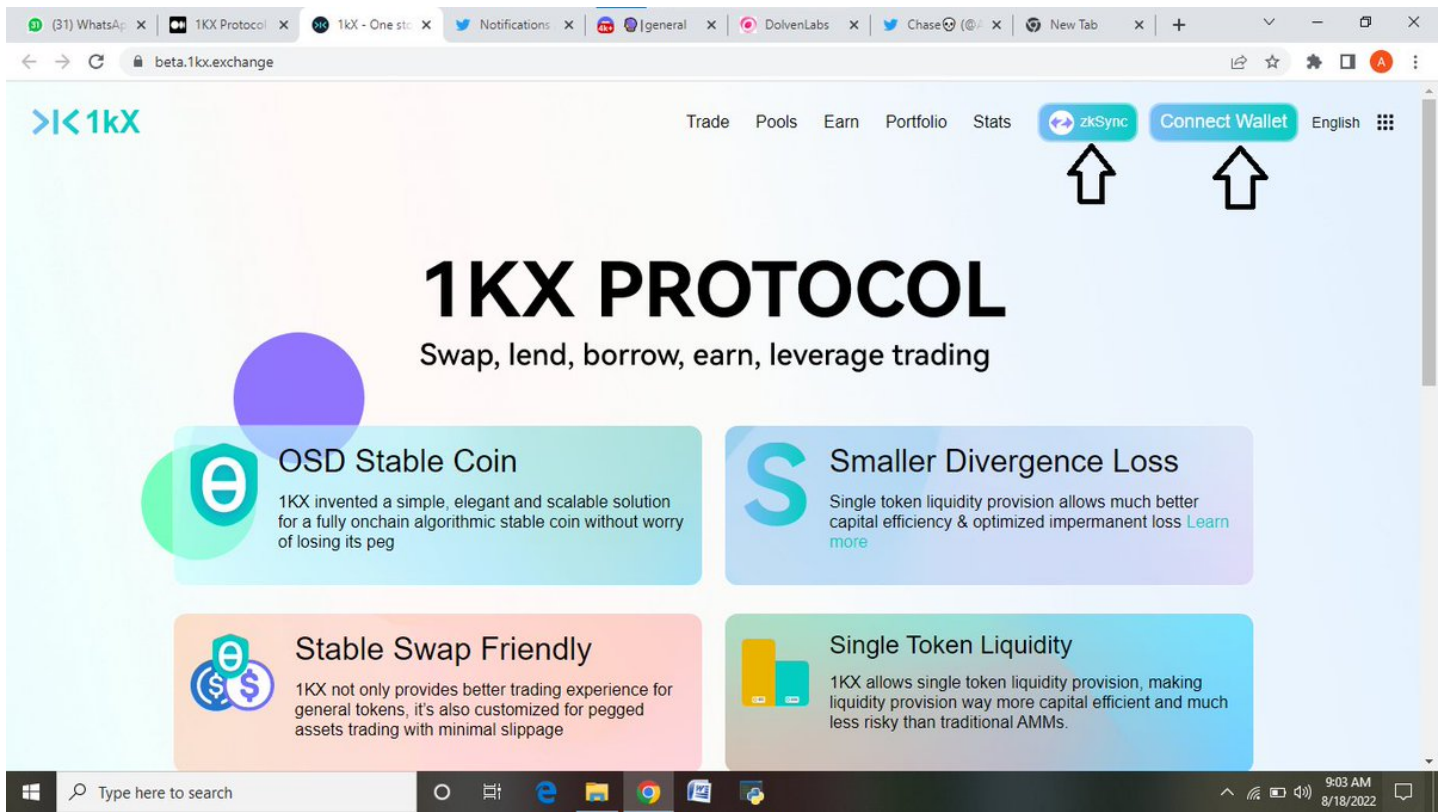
(31) WhatsAp ×
1KX Protocol ×
1kX - One sto ×
Notifications ×
|general ×
DolvenLabs ×
Chase (@ ×
New Tab ×
+

beta.1kx.exchange

1kX

Trade Pools Earn Portfolio Stats zkSync Connect Wallet English

1KX PROTOCOL

Swap, lend, borrow, earn, leverage trading

OSD Stable Coin

1KX invented a simple, elegant and scalable solution for a fully onchain algorithmic stable coin without worry of losing its peg

Smaller Divergence Loss

Single token liquidity provision allows much better capital efficiency & optimized impermanent loss Learn more

Stable Swap Friendly

1KX not only provides better trading experience for general tokens, it's also customized for pegged assets trading with minimal slippage

Single Token Liquidity

1KX allows single token liquidity provision, making liquidity provision way more capital efficient and much less risky than traditional AMMs.

Type here to search

9:03 AM
8/18/2022